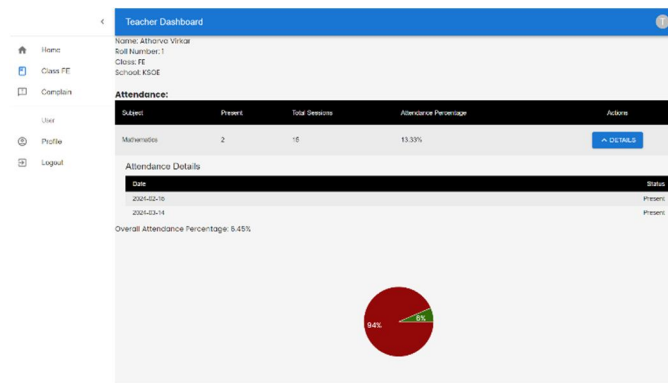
<

Home

Class FE

Complain

User

Profile

Logout

Teacher Dashboard

T

Name: Atharva Virkar
Roll Number: 1
Class: FE
School: KSOE

Attendance:

| Subject | Present | Total Sessions | Attendance Percentage | Actions |
|---|---|---|---|---|
| Mathematics | 2 | 15 | 13.33% | ^ DETAILS |

Attendance Details

| Date | Status |
|---|---|
| 2024-02-16 | Present |
| 2024-03-14 | Present |

Overall Attendance Percentage: 6.45%

94%

6%